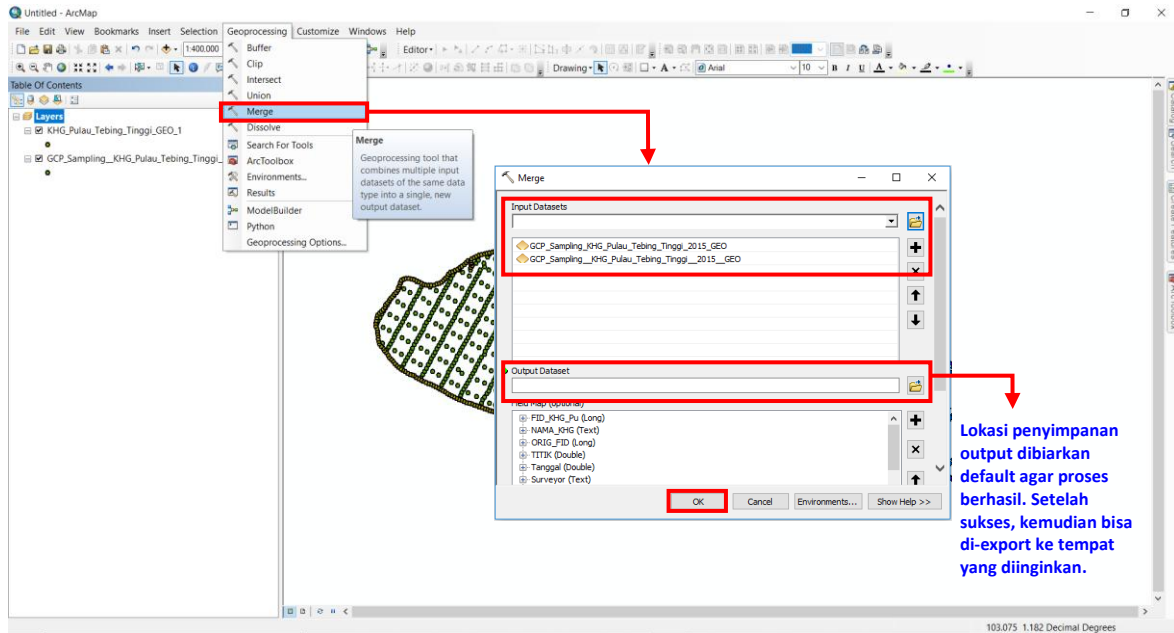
Untitled - ArcMap

File Edit View Bookmarks Insert Selection Geoprocessing Customize Windows Help

1:400.000

Editor

Drawing

Arial

10

B I U

Table Of Contents

Layers

KHG_Pulau_Tebing_Tinggi_GEO_1

GCP_Sampling__KHG_Pulau_Tebing_Tinggi_

Buffer
Clip
Intersect
Union
Merge
Dissolve
Search For Tools
ArcToolbox
Environments...
Results
ModelBuilder
Python
Geoprocessing Options...

Merge

Geoprocessing tool that combines multiple input datasets of the same data type into a single, new output dataset.

Merge

Input Datasets

GCP_Sampling_KHG_Pulau_Tebing_Tinggi_2015_GEO
GCP_Sampling__KHG_Pulau_Tebing_Tinggi__2015__GEO

Output Dataset

Field Map (optional)

FID_KHG_Pu (Long)
NAMA_KHG (Text)
ORIG_FID (Long)
TITIK (Double)
Tanggal (Double)
Surveyor (Text)

OK Cancel Environments... Show Help >>

Lokasi penyimpanan output dibiarkan default agar proses berhasil. Setelah sukses, kemudian bisa di-export ke tempat yang diinginkan.

103.075 1.182 Decimal Degrees